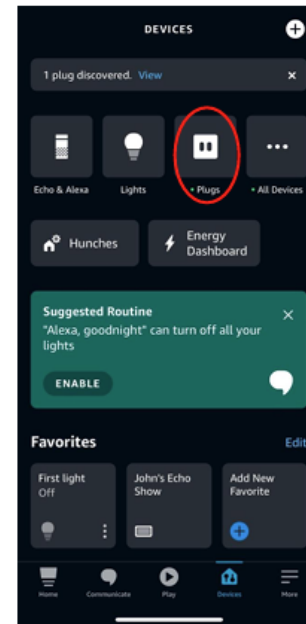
DEVICES

1 plug discovered. View

Echo & Alexa

Lights

Plugs

All Devices

Hunches

Energy Dashboard

Suggested Routine

"Alexa, goodnight" can turn off all your lights

ENABLE

Favorites

Edit

First light
Off

John's Echo Show

Add New Favorite

Home

Communicate

Play

Devices

More